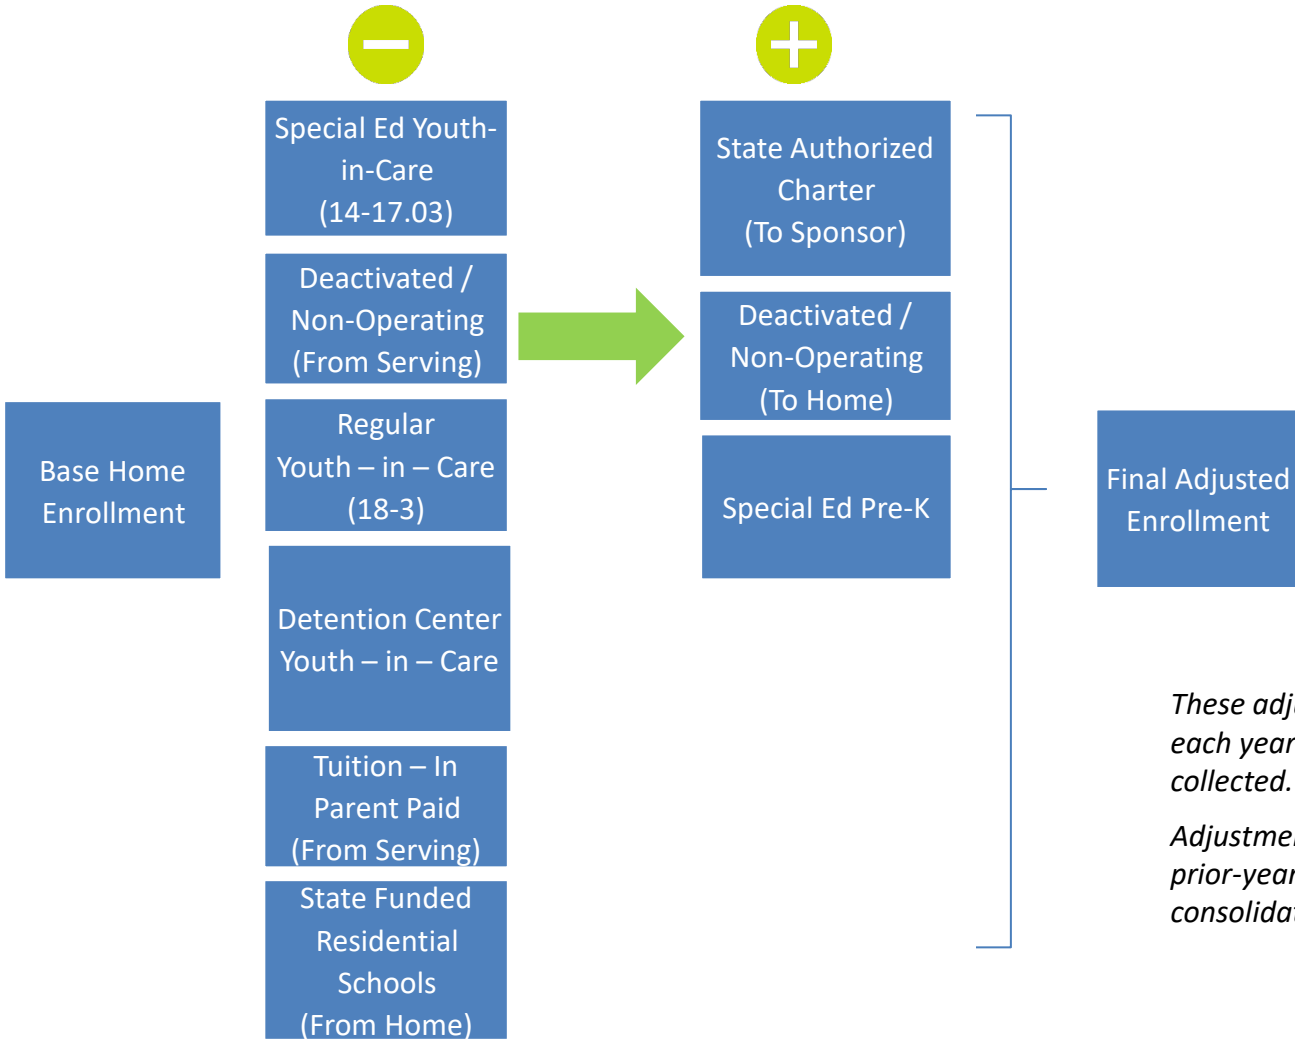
Base Home Enrollment

Special Ed Youth-in-Care (14-17.03)

Deactivated / Non-Operating (From Serving)

Regular Youth – in – Care (18-3)

Detention Center Youth – in – Care

Tuition – In Parent Paid (From Serving)

State Funded Residential Schools (From Home)

State Authorized Charter (To Sponsor)

Deactivated / Non-Operating (To Home)

Special Ed Pre-K

Final Adjusted Enrollment

These adj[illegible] each year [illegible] collected.

Adjustme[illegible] prior-year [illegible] consolida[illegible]